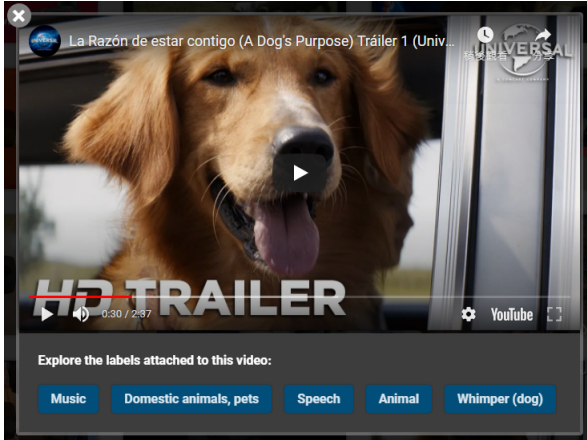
La Razón de estar contigo (A Dog's Purpose) Tráiler 1 (Univ...

稍後觀看

分享

UNIVERSAL

HD TRAILER

0:30 / 2:37

YouTube

Explore the labels attached to this video:

Music

Domestic animals, pets

Speech

Animal

Whimper (dog)